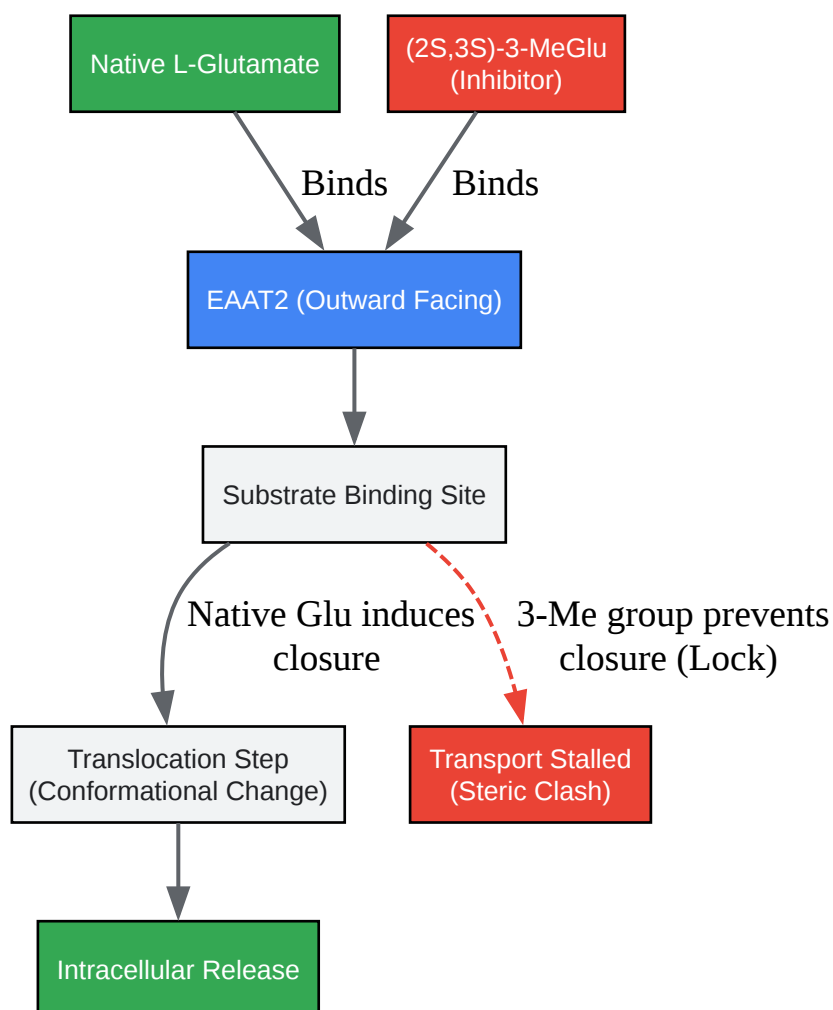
Native L-Glutamate

(2S,3S)-3-MeGlu
(Inhibitor)

Binds

Binds

EAAT2 (Outward Facing)

Substrate Binding Site

Native Glu induces closure

3-Me group prevents closure (Lock)

Translocation Step
(Conformational Change)

Transport Stalled
(Steric Clash)

Intracellular Release